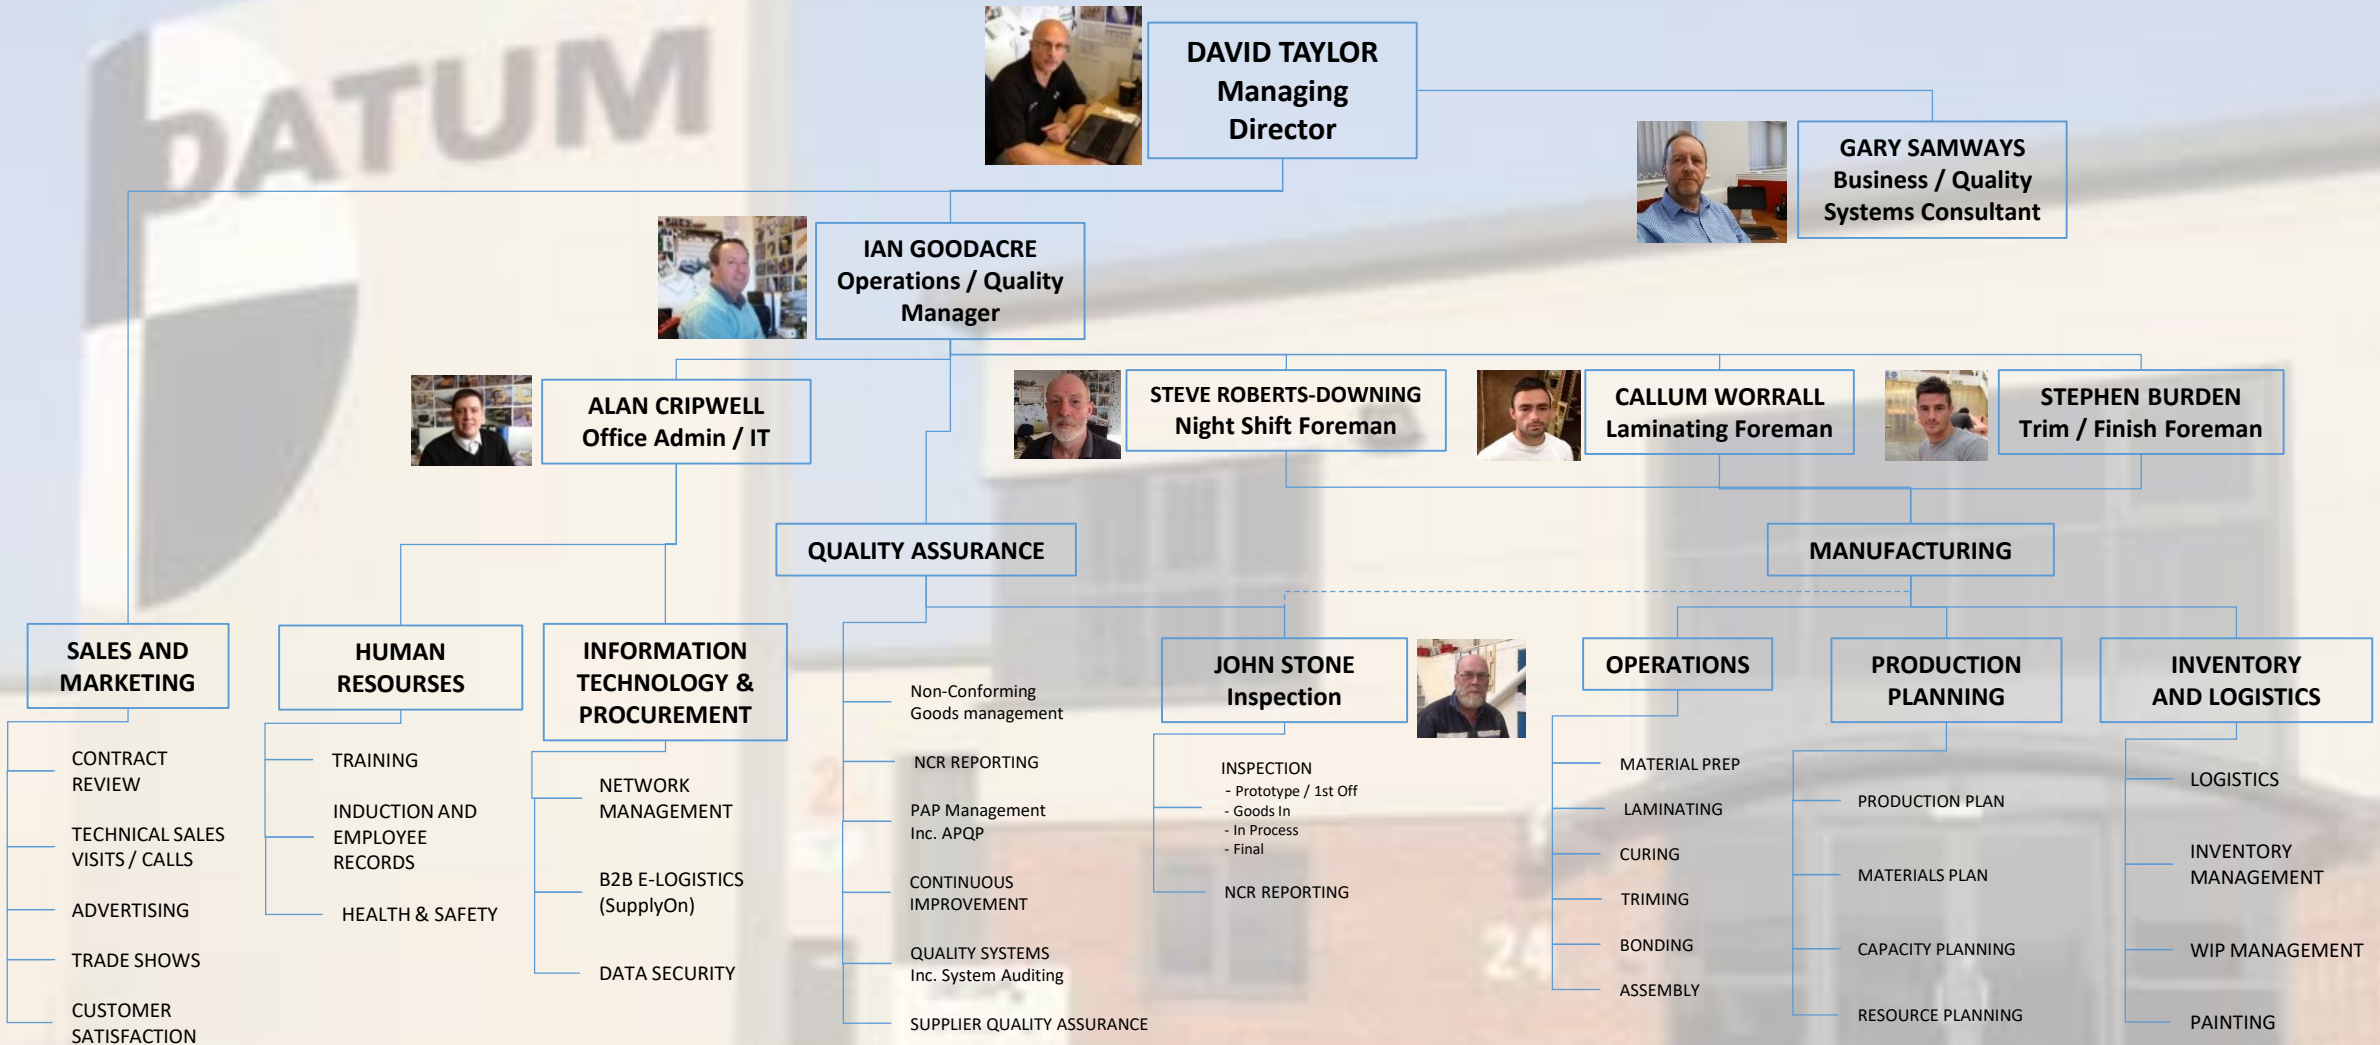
DATUM

DAVID TAYLOR
Managing Director

GARY SAMWAYS
Business / Quality Systems Consultant

IAN GOODACRE
Operations / Quality Manager

ALAN CRIPWELL
Office Admin / IT

STEVE ROBERTS-DOWNING
Night Shift Foreman

CALLUM WORRALL
Laminating Foreman

STEPHEN BURDEN
Trim / Finish Foreman

QUALITY ASSURANCE

MANUFACTURING

SALES AND MARKETING

CONTRACT REVIEW

TECHNICAL SALES VISITS / CALLS

ADVERTISING

TRADE SHOWS

CUSTOMER SATISFACTION

HUMAN RESOURSES

TRAINING

INDUCTION AND EMPLOYEE RECORDS

HEALTH & SAFETY

INFORMATION TECHNOLOGY & PROCUREMENT

NETWORK MANAGEMENT

B2B E-LOGISTICS (SupplyOn)

DATA SECURITY

Non-Conforming Goods management

NCR REPORTING

PAP Management Inc. APQP

CONTINUOUS IMPROVEMENT

QUALITY SYSTEMS Inc. System Auditing

SUPPLIER QUALITY ASSURANCE

JOHN STONE
Inspection

INSPECTION
- Prototype / 1st Off
- Goods In
- In Process
- Final

NCR REPORTING

OPERATIONS

MATERIAL PREP

LAMINATING

CURING

TRIMING

BONDING

ASSEMBLY

PRODUCTION PLANNING

PRODUCTION PLAN

MATERIALS PLAN

CAPACITY PLANNING

RESOURCE PLANNING

INVENTORY AND LOGISTICS

LOGISTICS

INVENTORY MANAGEMENT

WIP MANAGEMENT

PAINTING